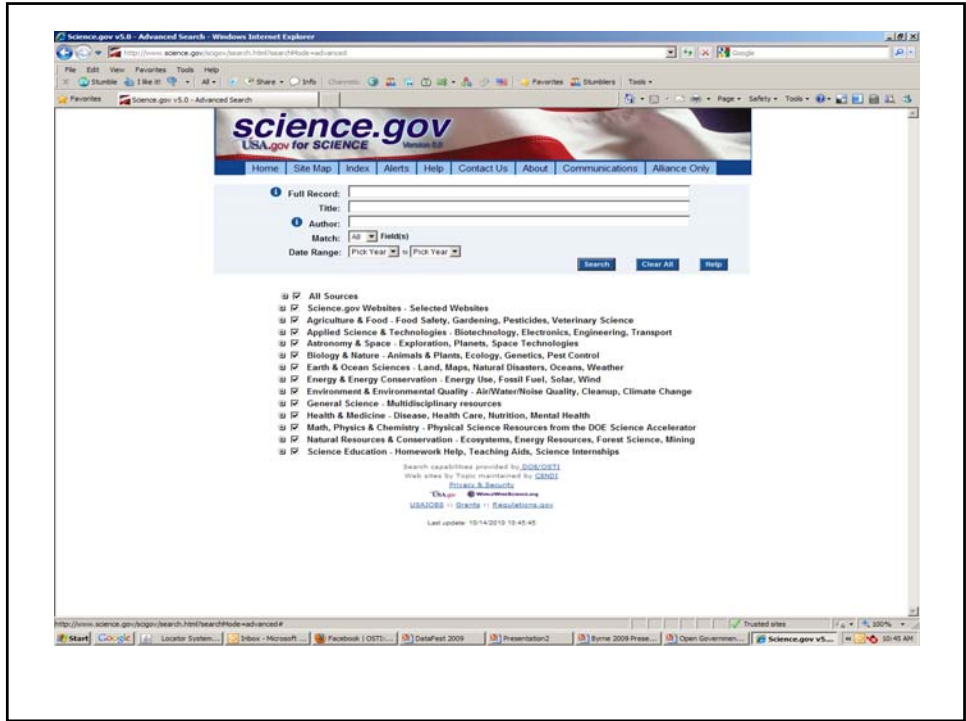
Science.gov v5.0 - Advanced Search - Windows Internet Explorer

http://www.science.gov/scigov/search.html?searchMode=advanced

Google

File Edit View Favorites Tools Help

Stumble I like it! All Share Info Channels Favorites Stumblers Tools

Favorites Science.gov v5.0 - Advanced Search

Page Safety Tools

science.gov
USA.gov for SCIENCE Version 5.0

Home | Site Map | Index | Alerts | Help | Contact Us | About | Communications | Alliance Only

Full Record:
Title:
Author:
Match: All Field(s)
Date Range: Pick Year to Pick Year

Search Clear All Help

All Sources
Science.gov Websites - Selected Websites
Agriculture & Food - Food Safety, Gardening, Pesticides, Veterinary Science
Applied Science & Technologies - Biotechnology, Electronics, Engineering, Transport
Astronomy & Space - Exploration, Planets, Space Technologies
Biology & Nature - Animals & Plants, Ecology, Genetics, Pest Control
Earth & Ocean Sciences - Land, Maps, Natural Disasters, Oceans, Weather
Energy & Energy Conservation - Energy Use, Fossil Fuel, Solar, Wind
Environment & Environmental Quality - Air/Water/Noise Quality, Cleanup, Climate Change
General Science - Multidisciplinary resources
Health & Medicine - Disease, Health Care, Nutrition, Mental Health
Math, Physics & Chemistry - Physical Science Resources from the DOE Science Accelerator
Natural Resources & Conservation - Ecosystems, Energy Resources, Forest Science, Mining
Science Education - Homework Help, Teaching Aids, Science Internships

Search capabilities provided by DOE/OSTI
Web sites by Topic maintained by CENDI
Privacy & Security
USA.gov WorldWideScience.org
USAJOBS :: Grants :: Regulations.gov

Last update: 10/14/2010 10:45:45

http://www.science.gov/scigov/search.html?searchMode=advanced#

Trusted sites 100%

Start Google Locator System... Inbox - Microsoft ... Facebook | OSTI:... DataFest 2009 Presentation2 Byrne 2009 Prese... Open Governmen... Science.gov v5... 10:45 AM